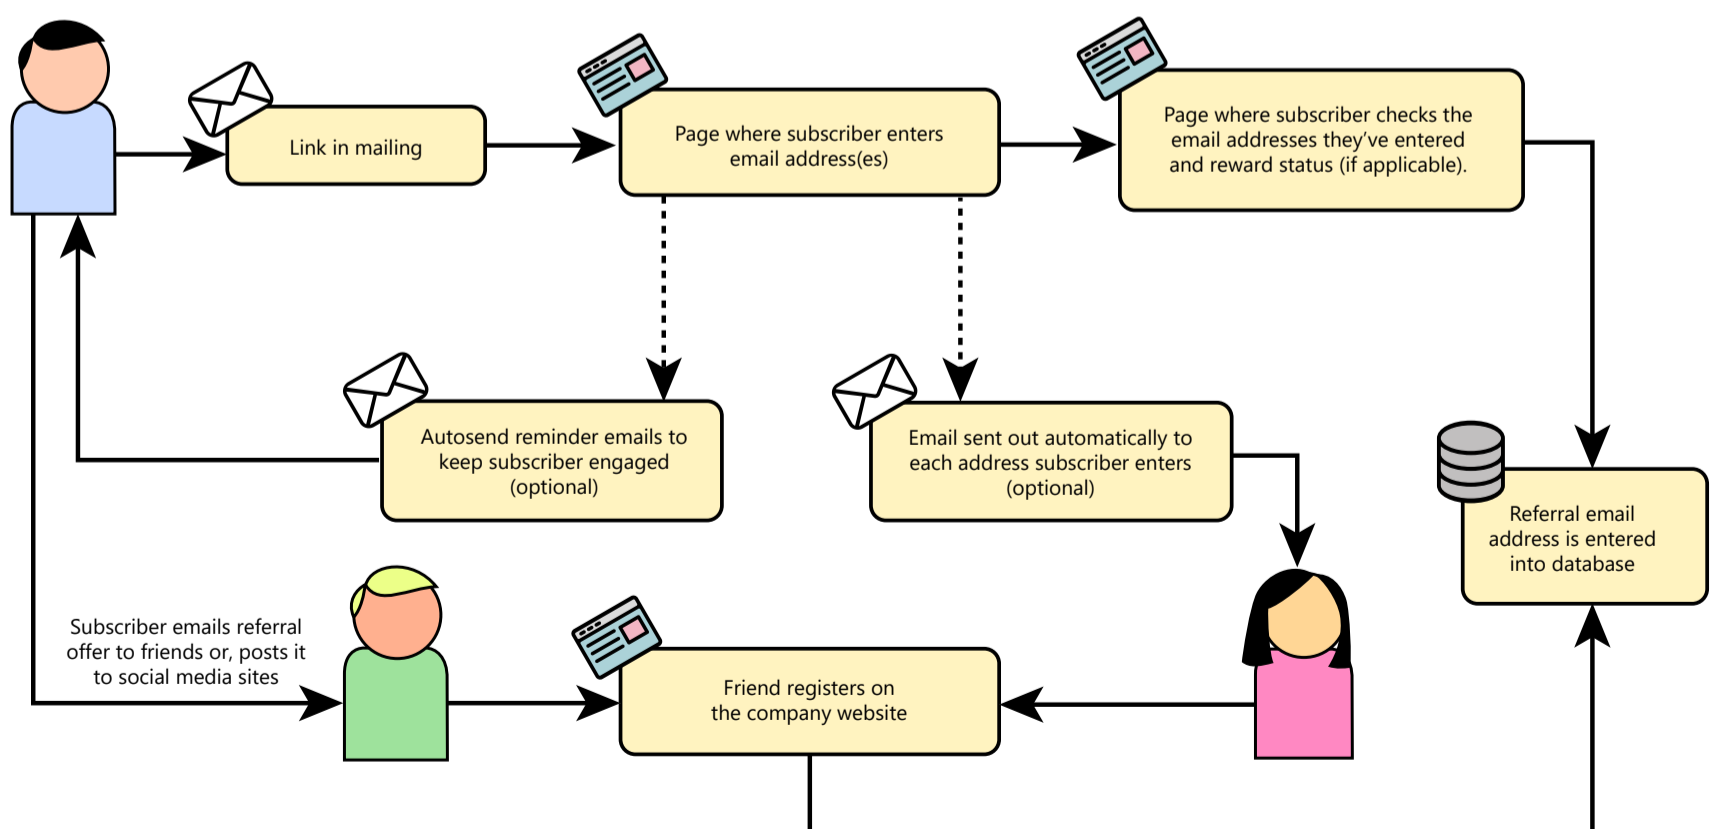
Link in mailing

Page where subscriber enters email address(es)

Page where subscriber checks the email addresses they've entered and reward status (if applicable).

Autosend reminder emails to keep subscriber engaged (optional)

Email sent out automatically to each address subscriber enters (optional)

Referral email address is entered into database

Subscriber emails referral offer to friends or, posts it to social media sites

Friend registers on the company website